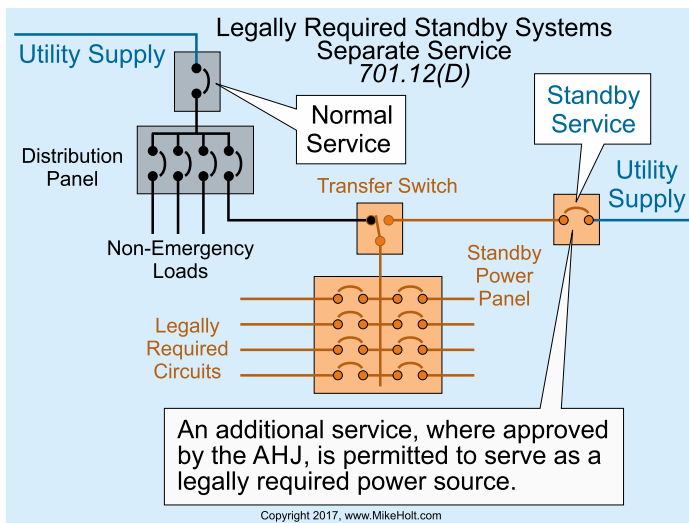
Legally Required Standby Systems
Separate Service
701.12(D)

Utility Supply

Normal Service

Distribution Panel

Non-Emergency Loads

Transfer Switch

Standby Service

Utility Supply

Standby Power Panel

Legally Required Circuits

An additional service, where approved by the AHJ, is permitted to serve as a legally required power source.

Copyright 2017, www.MikeHolt.com